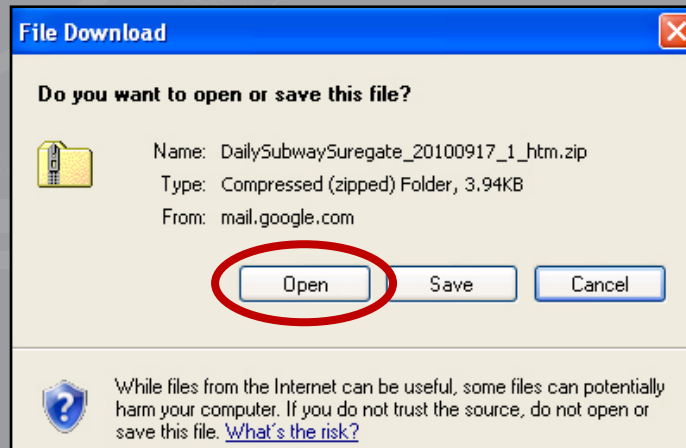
File Download

Do you want to open or save this file?

Name: DailySubwaySuregate_20100917_1_htm.zip
Type: Compressed (zipped) Folder, 3.94KB
From: mail.google.com

Open Save Cancel

While files from the Internet can be useful, some files can potentially harm your computer. If you do not trust the source, do not open or save this file. What's the risk?